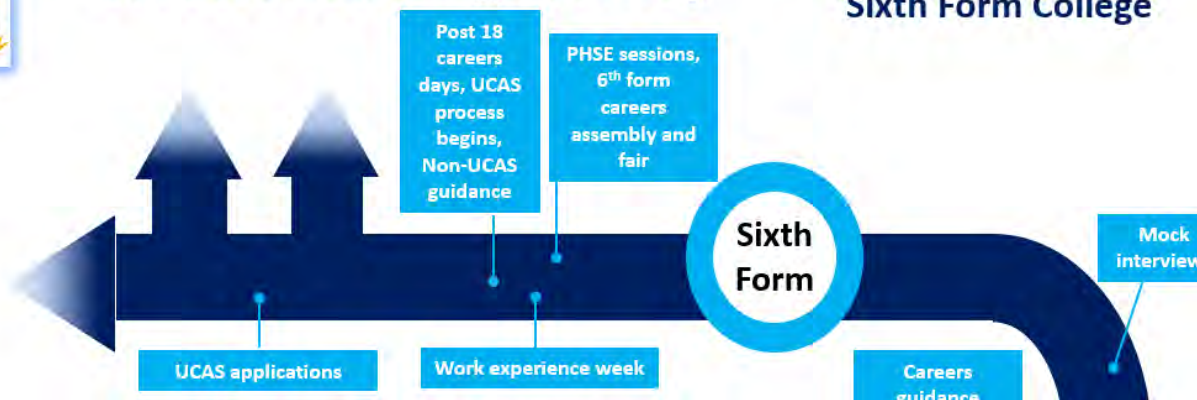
Sixth Form College

Post 18 careers days, UCAS process begins, Non-UCAS guidance

PHSE sessions, 6$^{th}$ form careers assembly and fair

Sixth Form

Mock intervie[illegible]

UCAS applications

Work experience week

Careers guidance